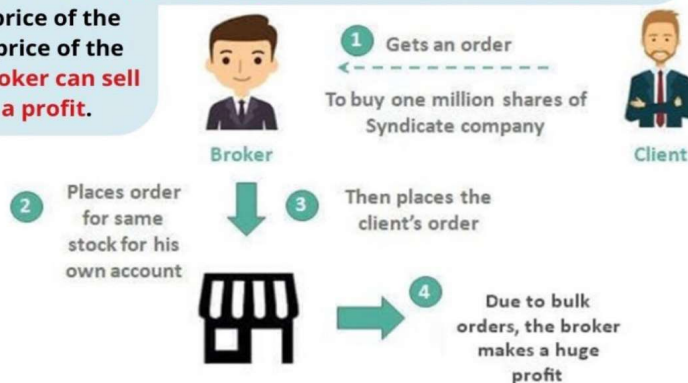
price of the
price of the
oker can sell
a profit.

1 Gets an order

To buy one million shares of Syndicate company

Broker

Client

2 Places order for same stock for his own account

3 Then places the client's order

4 Due to bulk orders, the broker makes a huge profit